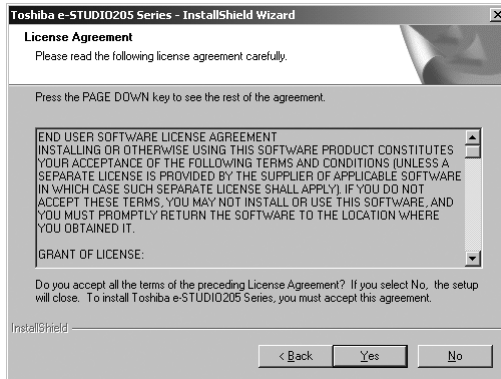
Toshiba e-STUDIO205 Series - InstallShield Wizard

License Agreement

Please read the following license agreement carefully.

Press the PAGE DOWN key to see the rest of the agreement.

END USER SOFTWARE LICENSE AGREEMENT
INSTALLING OR OTHERWISE USING THIS SOFTWARE PRODUCT CONSTITUTES YOUR ACCEPTANCE OF THE FOLLOWING TERMS AND CONDITIONS (UNLESS A SEPARATE LICENSE IS PROVIDED BY THE SUPPLIER OF APPLICABLE SOFTWARE IN WHICH CASE SUCH SEPARATE LICENSE SHALL APPLY). IF YOU DO NOT ACCEPT THESE TERMS, YOU MAY NOT INSTALL OR USE THIS SOFTWARE, AND YOU MUST PROMPTLY RETURN THE SOFTWARE TO THE LOCATION WHERE YOU OBTAINED IT.

GRANT OF LICENSE:

Do you accept all the terms of the preceding License Agreement? If you select No, the setup will close. To install Toshiba e-STUDIO205 Series, you must accept this agreement.

InstallShield

< Back

Yes

No